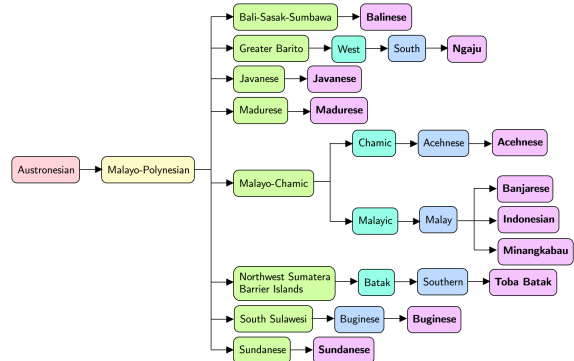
Austronesian
Malayo-Polynesian
Bali-Sasak-Sumbawa
Balinese
Greater Barito
West
South
Ngaju
Javanese
Javanese
Madurese
Madurese
Malayo-Chamic
Chamic
Acehnese
Acehnese
Malayic
Malay
Banjarese
Indonesian
Minangkabau
Northwest Sumatera Barrier Islands
Batak
Southern
Toba Batak
South Sulawesi
Buginese
Buginese
Sundanese
Sundanese